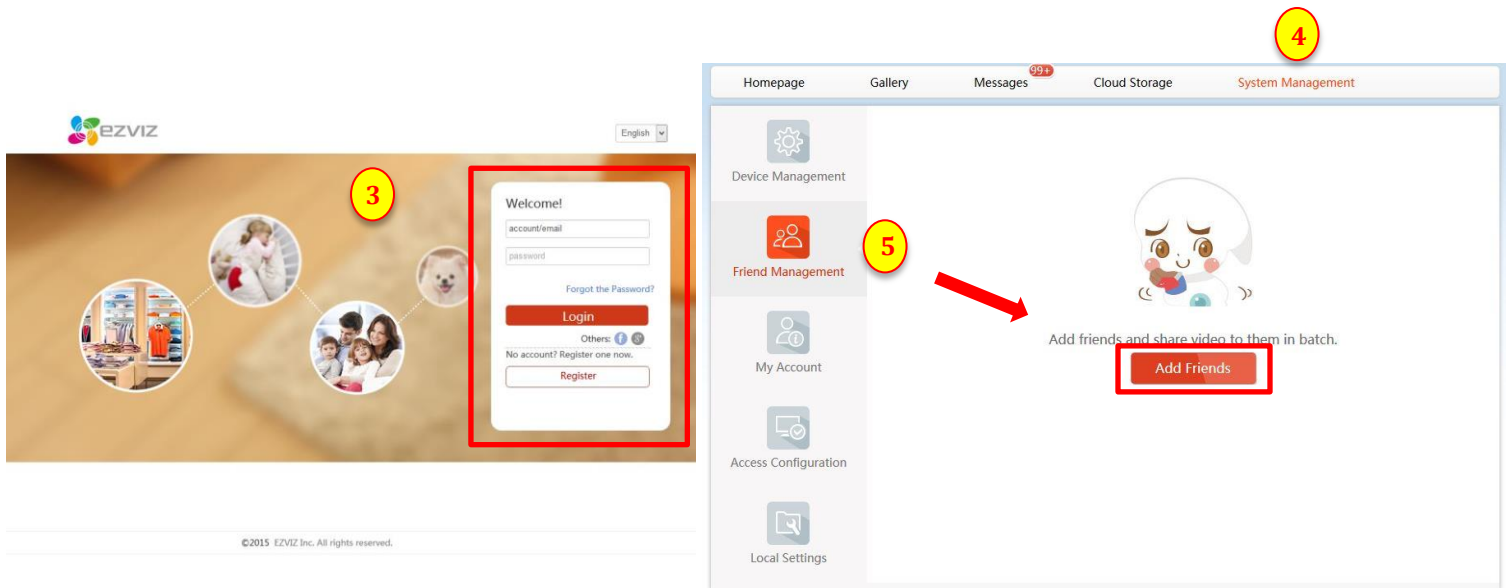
ezviz

English

3

Welcome!

account/email

password

Forgot the Password?

Login

Others:

No account? Register one now.

Register

©2015 EZVIZ Inc. All rights reserved.

4

Homepage Gallery Messages 99+ Cloud Storage System Management

Device Management

5

Friend Management

My Account

Access Configuration

Local Settings

Add friends and share video to them in batch.

Add Friends